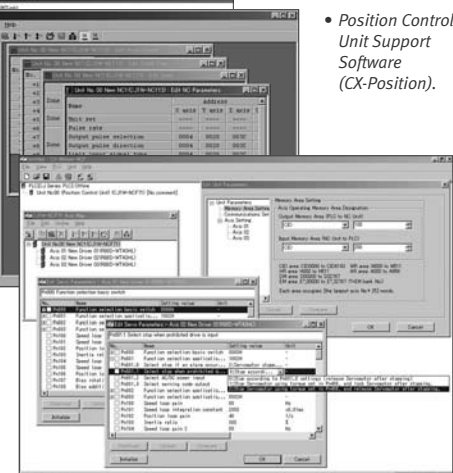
• Position Control Unit Support Software (CX-Position).

Unit No. 00 New NCY(CJ1W-NC113) - Edit NC Parameters

| Name | Address | | |
|---|---|---|---|
| | X axis | Y axis | Z axis |
| Unit set | | | |
| Pulse rate | | | |
| Output pulse selection | 0004 | 0010 | 0020 |
| Output pulse direction | 0004 | 0010 | 0020 |

PLC01 Series PLC01Rime
Unit No.00 [Position Control Unit (CJ1W-NCF71) [No connect]]

Unit Parameters
Memory Area Setting
Communications Settings
Axis Setting
Axis 01
Axis 02

Memory Area Setting
Axis Operating Memory Area Designation
Output Memory Area (PLC to NC Unit)
CIO
Input Memory Area (NC Unit to PLC)
CIO

OK Cancel

Axis 01 New Driver 01(R88D-WTXXHL)
Axis 02 New Driver 02(R88D-WTXXHL)
Axis 03 New Driver 03(R88D-WTXXHL)

Edit Servo Parameters - Axis 01 New Driver 01(R88D-WTXXHL)

| | Name | Setting value | Unit |
|---|---|---|---|
| Pn000 | Function selection basic switch | 0000H | - |
| Pn001 | Function selection application... | 0000H | - |

Pn001.1 Select stop when prohibited drive is input

| | Name | Setting value | Unit |
|---|---|---|---|
| Pn000 | Function selection basic switch | 0000H | - |
| Pn001 | Function selection applicatio... | 0000H | - |
| Pn001.0 | Select stop if an alarm occur... | 0:Servomotor stops... | - |
| Pn001.1 | Select stop when prohibited d... | 0:Stop accordi... | |
| Pn001.2 | Selection AC/DC power input | | |
| Pn001.3 | Select warning code output | | |
| Pn002 | Function selection applicatio... | 0000H | - |
| Pn100 | Speed loop gain | 40 | Hz |
| Pn101 | Speed loop integration constant | 2000 | x0.01ms |
| Pn102 | Position loop gain | 40 | 1/s |
| Pn103 | Inertia ratio | 300 | % |
| Pn104 | Speed loop gain 2 | 80 | Hz |

Initialize OK Cancel